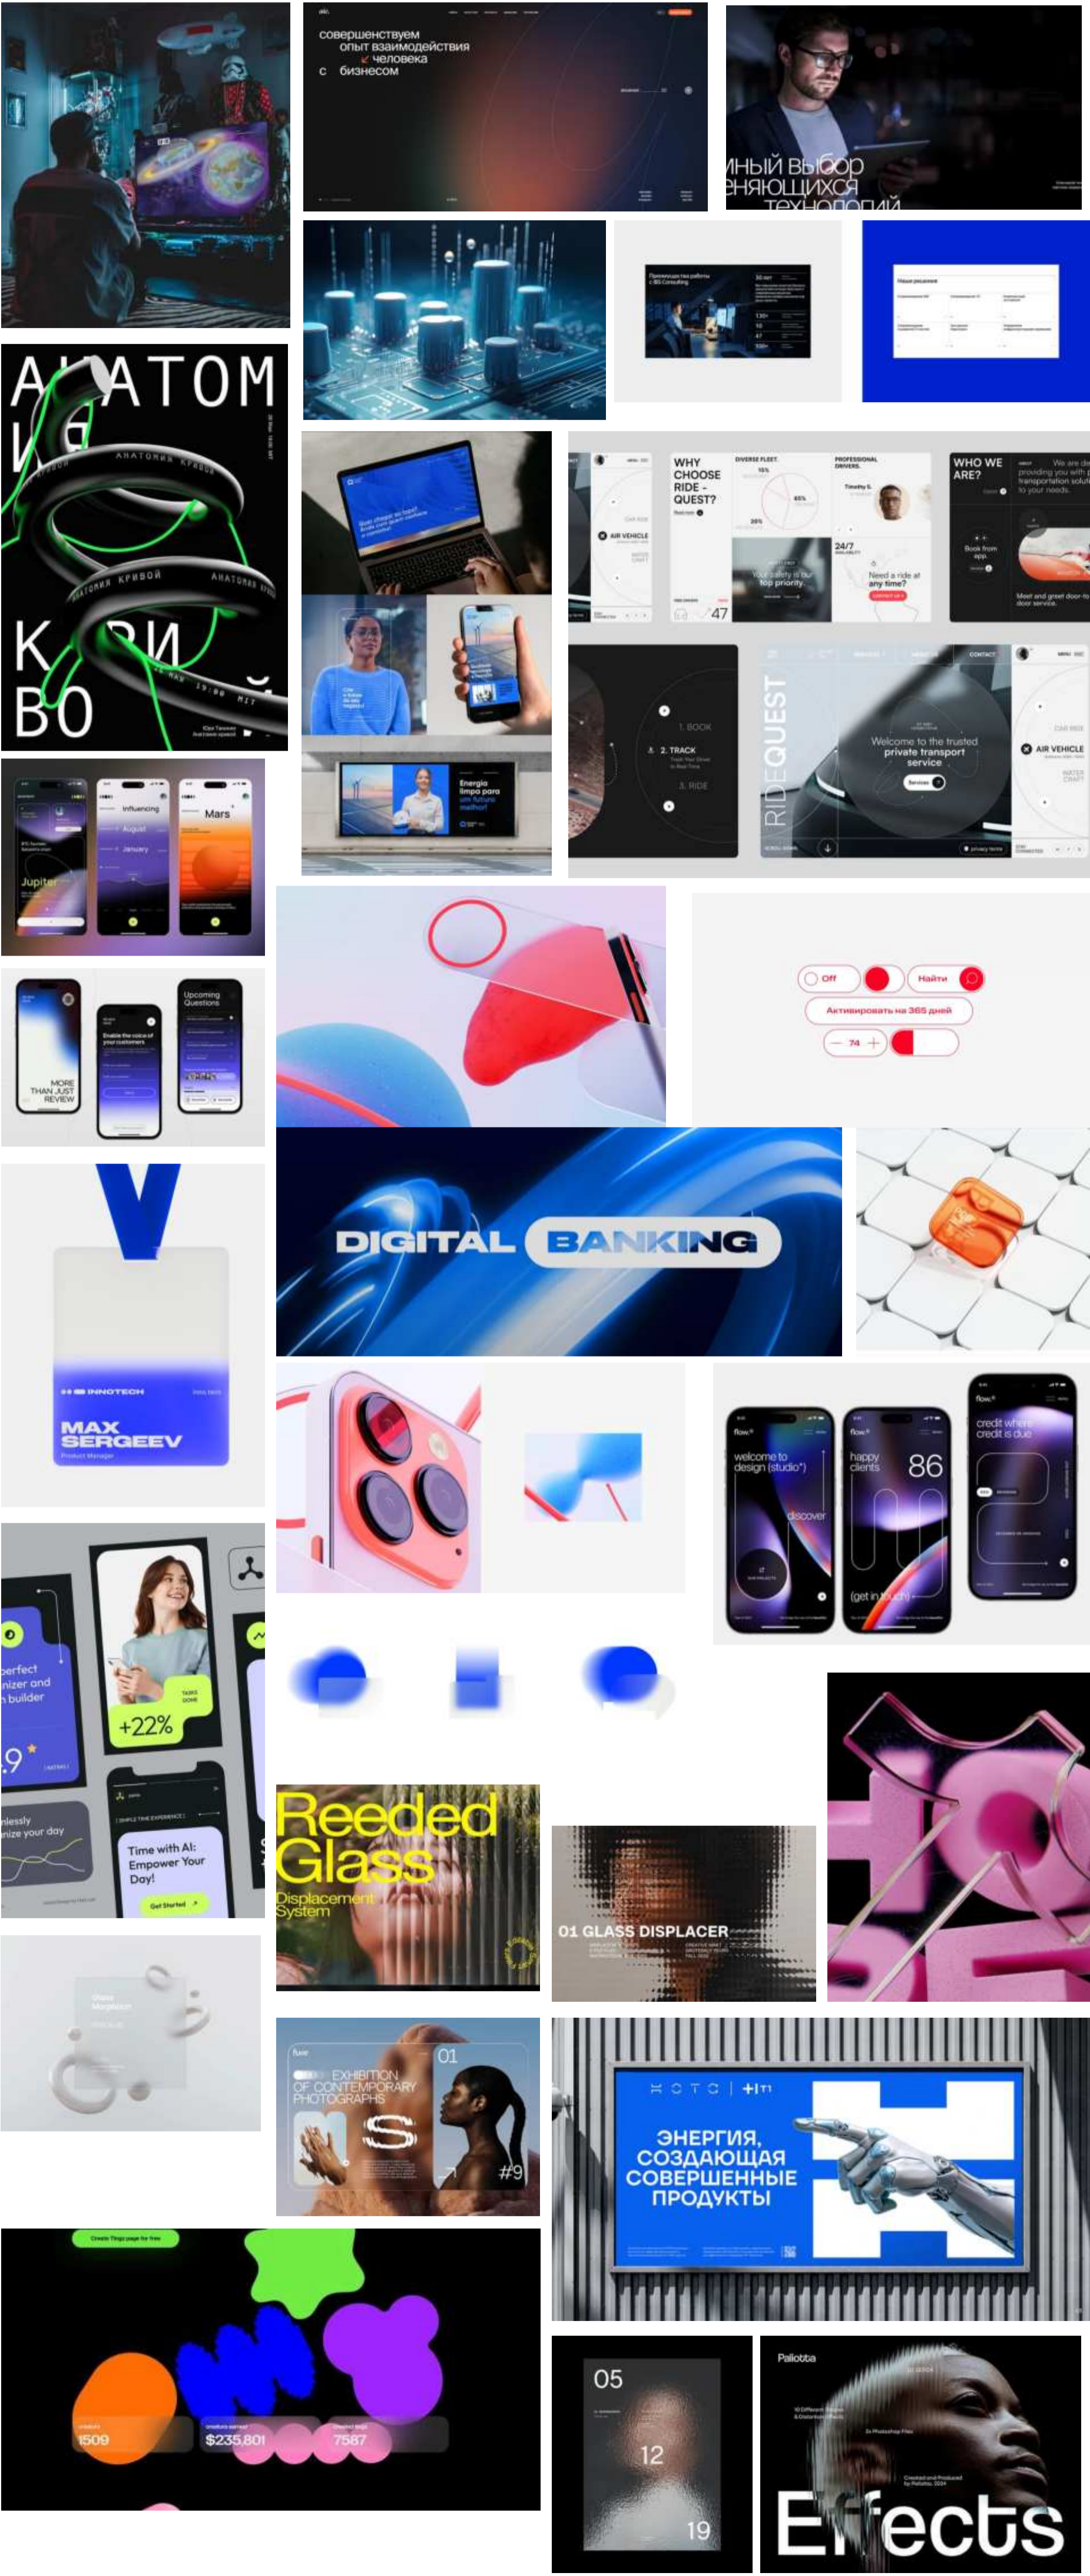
совершенствуем
опыт взаимодействия
человека
с бизнесом

ный выбор
еняющихся
технологий

АНАТОМ
ИЯ
КРИВО
Й

АНАТОМИЯ КРИВОЙ

WHY CHOOSE RIDE - QUEST?

DIVERSE FLEET.

PROFESSIONAL DRIVERS.

24/7

Your safety is our top priority

Need a ride at any time?

47

WHO WE ARE?

Book from app.

Meet and greet door-to-door service.

AIR VEHICLE

1. BOOK

2. TRACK

3. RIDE

RIDEQUEST

Welcome to the trusted private transport service

AIR VEHICLE

Energia limpa para um futuro melhor

Jupiter

Influencing

August

January

Mars

MORE THAN JUST REVIEW

Enable the voice of your customers

Upcoming Questions

Off

Найти

Активировать на 365 дней

74

DIGITAL BANKING

INNOTECH

MAX SERGEEV

Product Manager

welcome to design (studio*)

discover

happy clients

86

(get in touch)

credit where credit is due

+22%

perfect
nizer and
h builder

9

nlessly
nize your day

Time with AI: Empower Your Day!

Get Started

Reeded Glass

Displacement System

01 GLASS DISPLACER

EXHIBITION OF CONTEMPORARY PHOTOGRAPHS

01

#9

ЭНЕРГИЯ, СОЗДАЮЩАЯ СОВЕРШЕННЫЕ ПРОДУКТЫ

Create Tilda page for free

1509

$235,801

7587

05

12

19

Paliotta

Effects